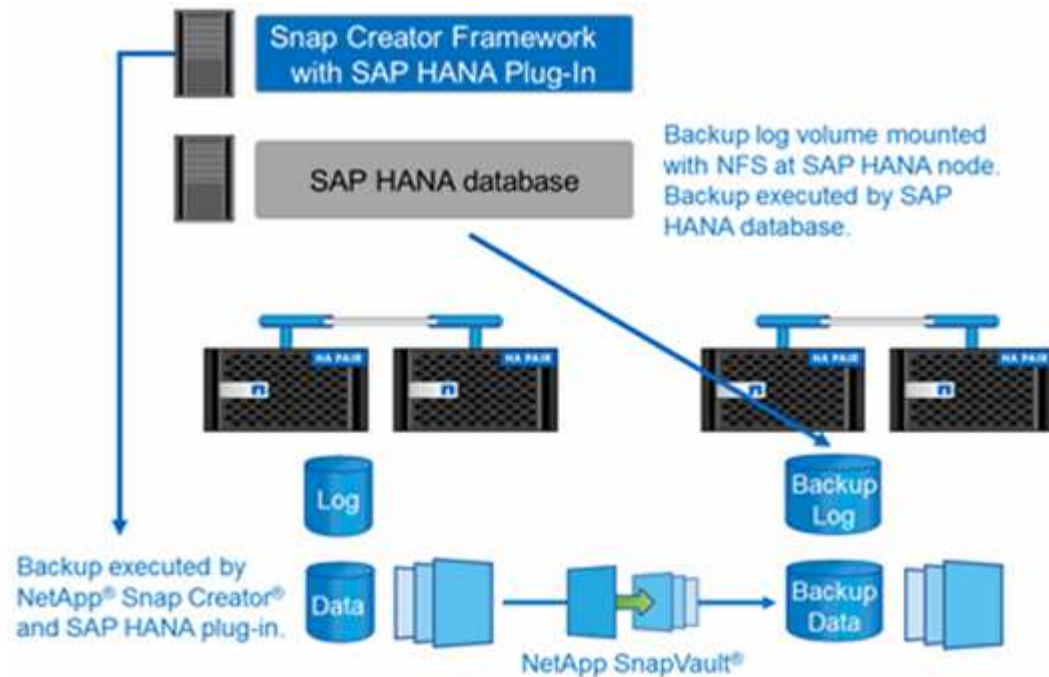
Snap Creator Framework with SAP HANA Plug-In

SAP HANA database

Backup log volume mounted with NFS at SAP HANA node. Backup executed by SAP HANA database.

HA PAIR

HA PAIR

HA PAIR

HA PAIR

Log

Backup Log

Backup executed by NetApp® Snap Creator® and SAP HANA plug-in.

Data

Backup Data

NetApp SnapVault®